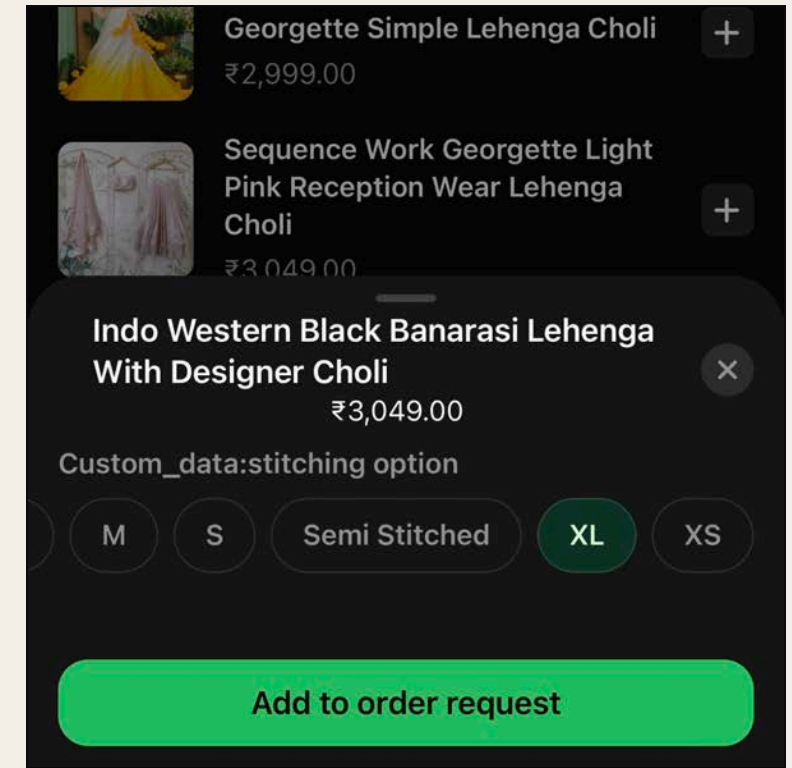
Georgette Simple Lehenga Choli
₹2,999.00
+

Sequence Work Georgette Light Pink Reception Wear Lehenga Choli
₹3,049.00
+

Indo Western Black Banarasi Lehenga With Designer Choli
₹3,049.00
×

Custom_data:stitching option

M
S
Semi Stitched
XL
XS

Add to order request